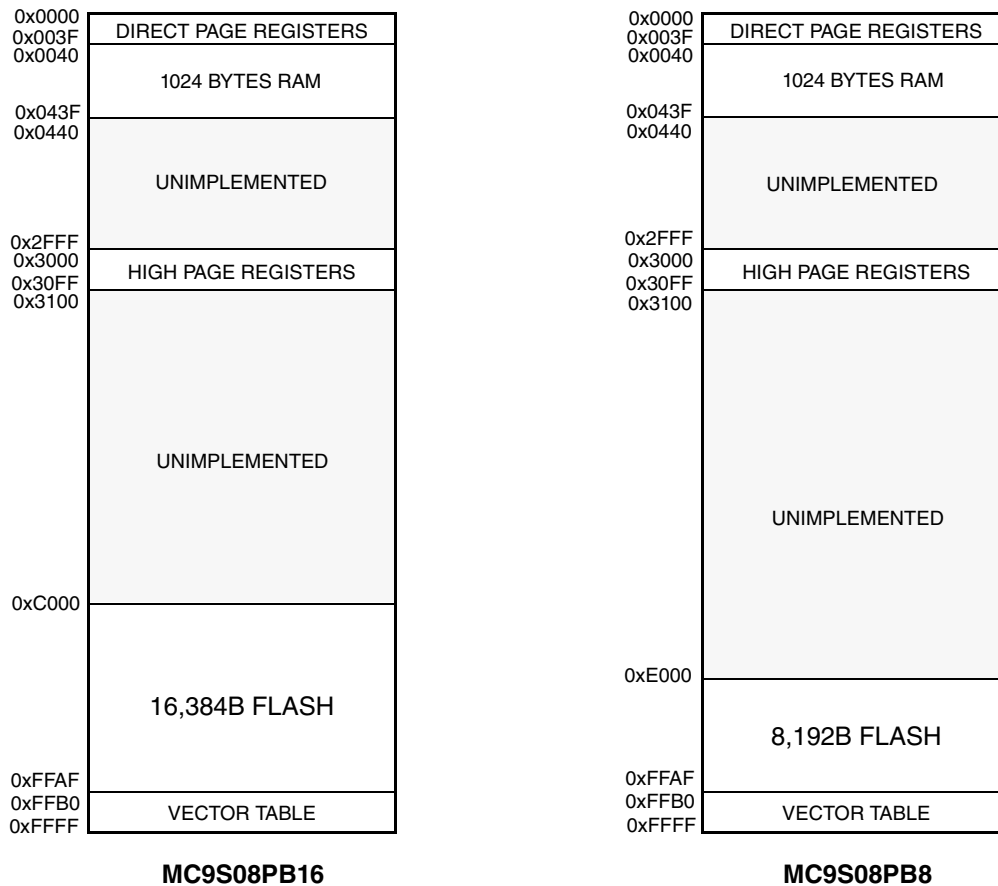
0x0000
0x003F
DIRECT PAGE REGISTERS
0x0040
1024 BYTES RAM
0x043F
0x0440
UNIMPLEMENTED
0x2FFF
0x3000
HIGH PAGE REGISTERS
0x30FF
0x3100
UNIMPLEMENTED
0xC000
16,384B FLASH
0xFFAF
0xFFB0
VECTOR TABLE
0xFFFF

MC9S08PB16

0x0000
0x003F
DIRECT PAGE REGISTERS
0x0040
1024 BYTES RAM
0x043F
0x0440
UNIMPLEMENTED
0x2FFF
0x3000
HIGH PAGE REGISTERS
0x30FF
0x3100
UNIMPLEMENTED
0xE000
8,192B FLASH
0xFFAF
0xFFB0
VECTOR TABLE
0xFFFF

MC9S08PB8